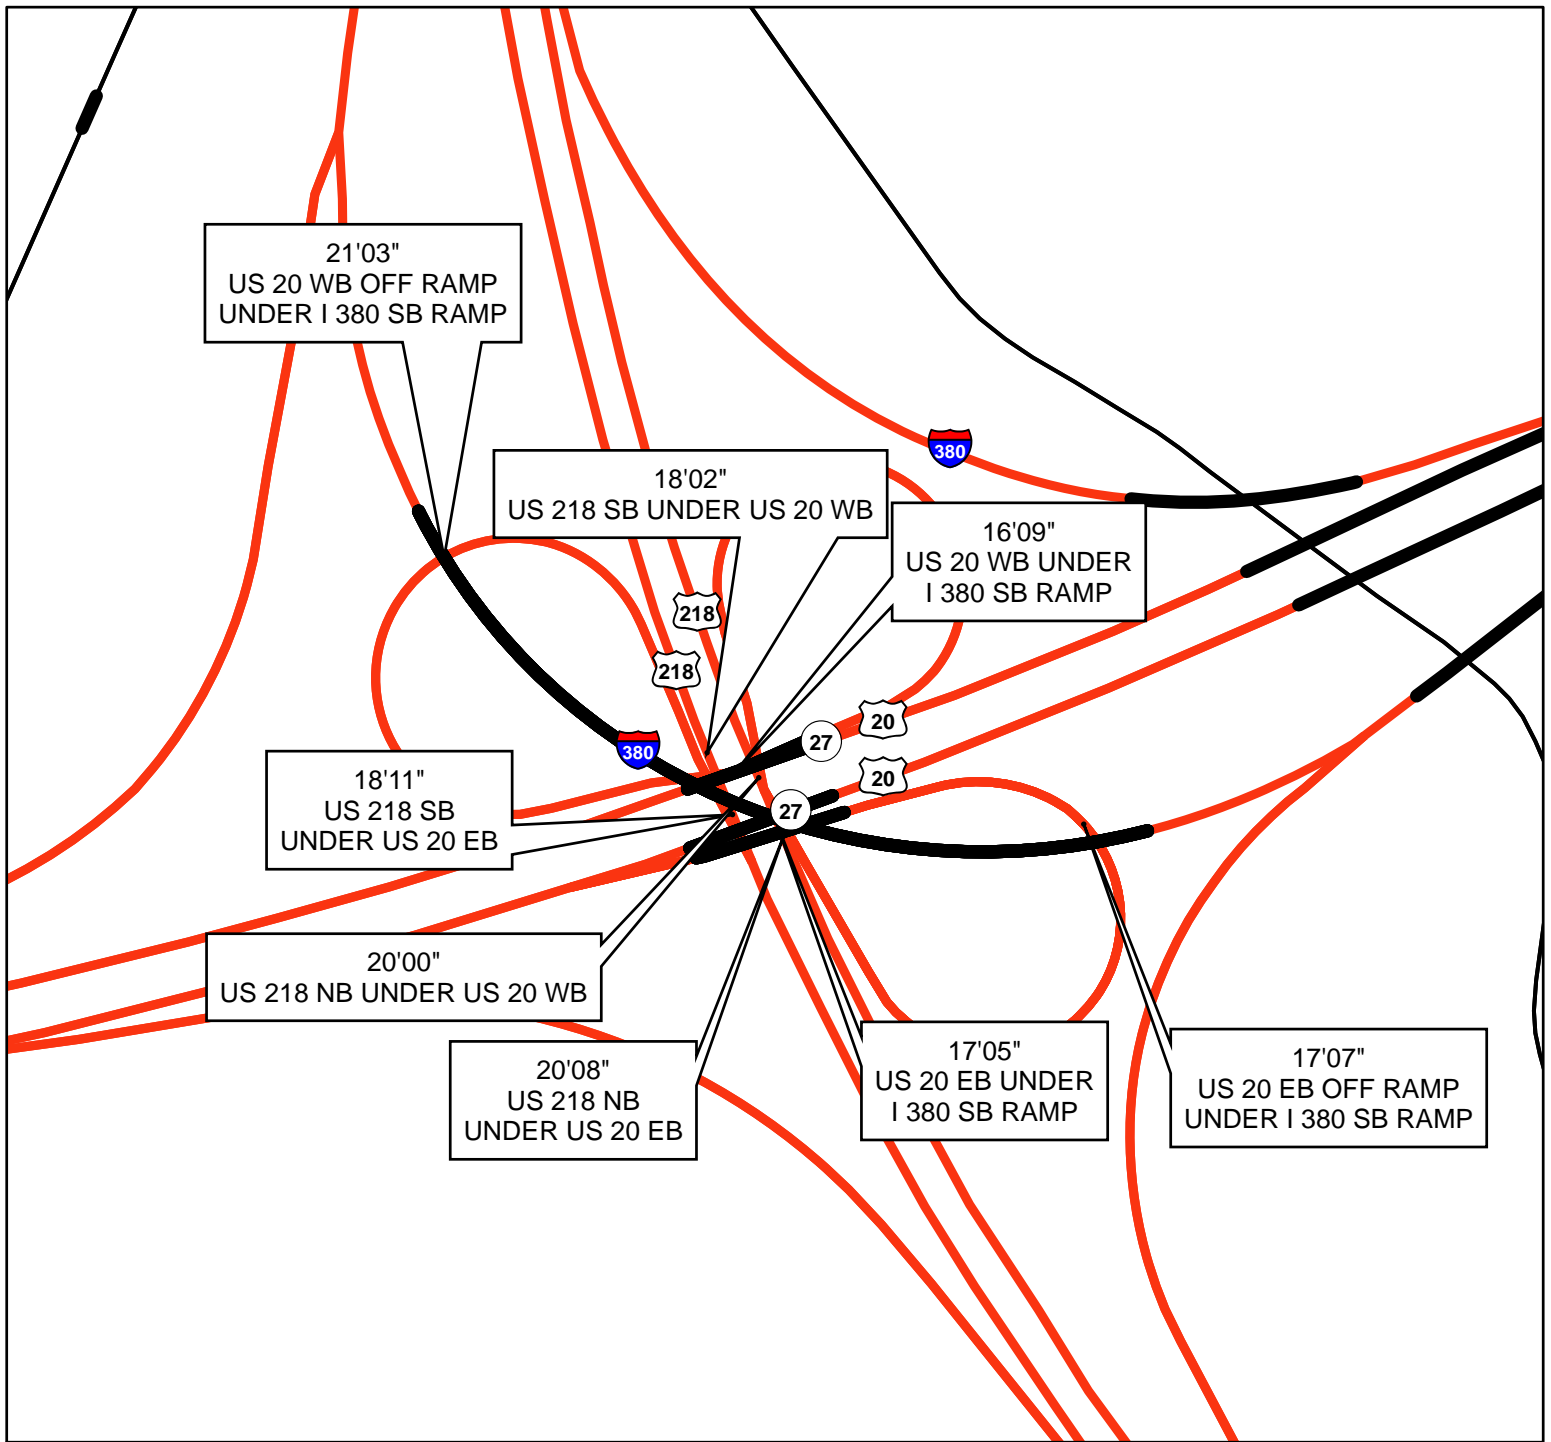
21'03"
US 20 WB OFF RAMP
UNDER I 380 SB RAMP

18'02"
US 218 SB UNDER US 20 WB

380

16'09"
US 20 WB UNDER
I 380 SB RAMP

218

218

20

27

380

18'11"
US 218 SB
UNDER US 20 EB

20

27

20'00"
US 218 NB UNDER US 20 WB

20'08"
US 218 NB
UNDER US 20 EB

17'05"
US 20 EB UNDER
I 380 SB RAMP

17'07"
US 20 EB OFF RAMP
UNDER I 380 SB RAMP